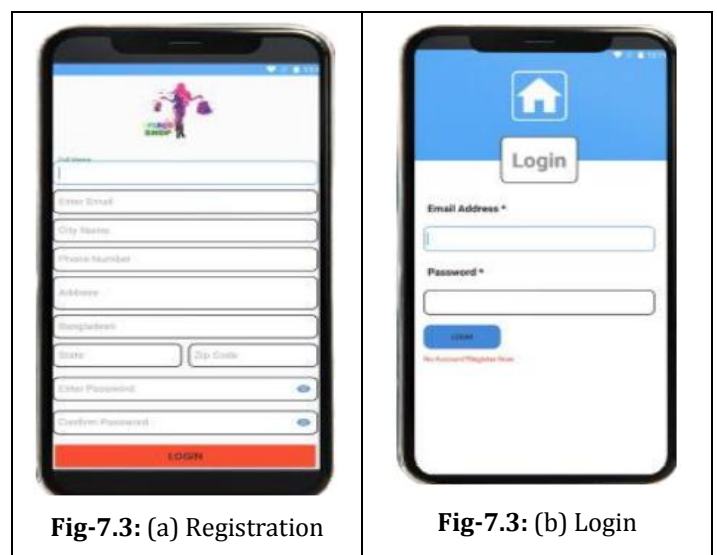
SHOP

Full Name

Enter Email

City Name

Phone Number

Address

Bangladesh

State

Zip Code

Enter Password

Confirm Password

LOGIN

Login

Email Address *

Password *

LOGIN

No Account? Register Now

| **Fig-7.3:** (a) Registration | **Fig-7.3:** (b) Login |
|---|---|